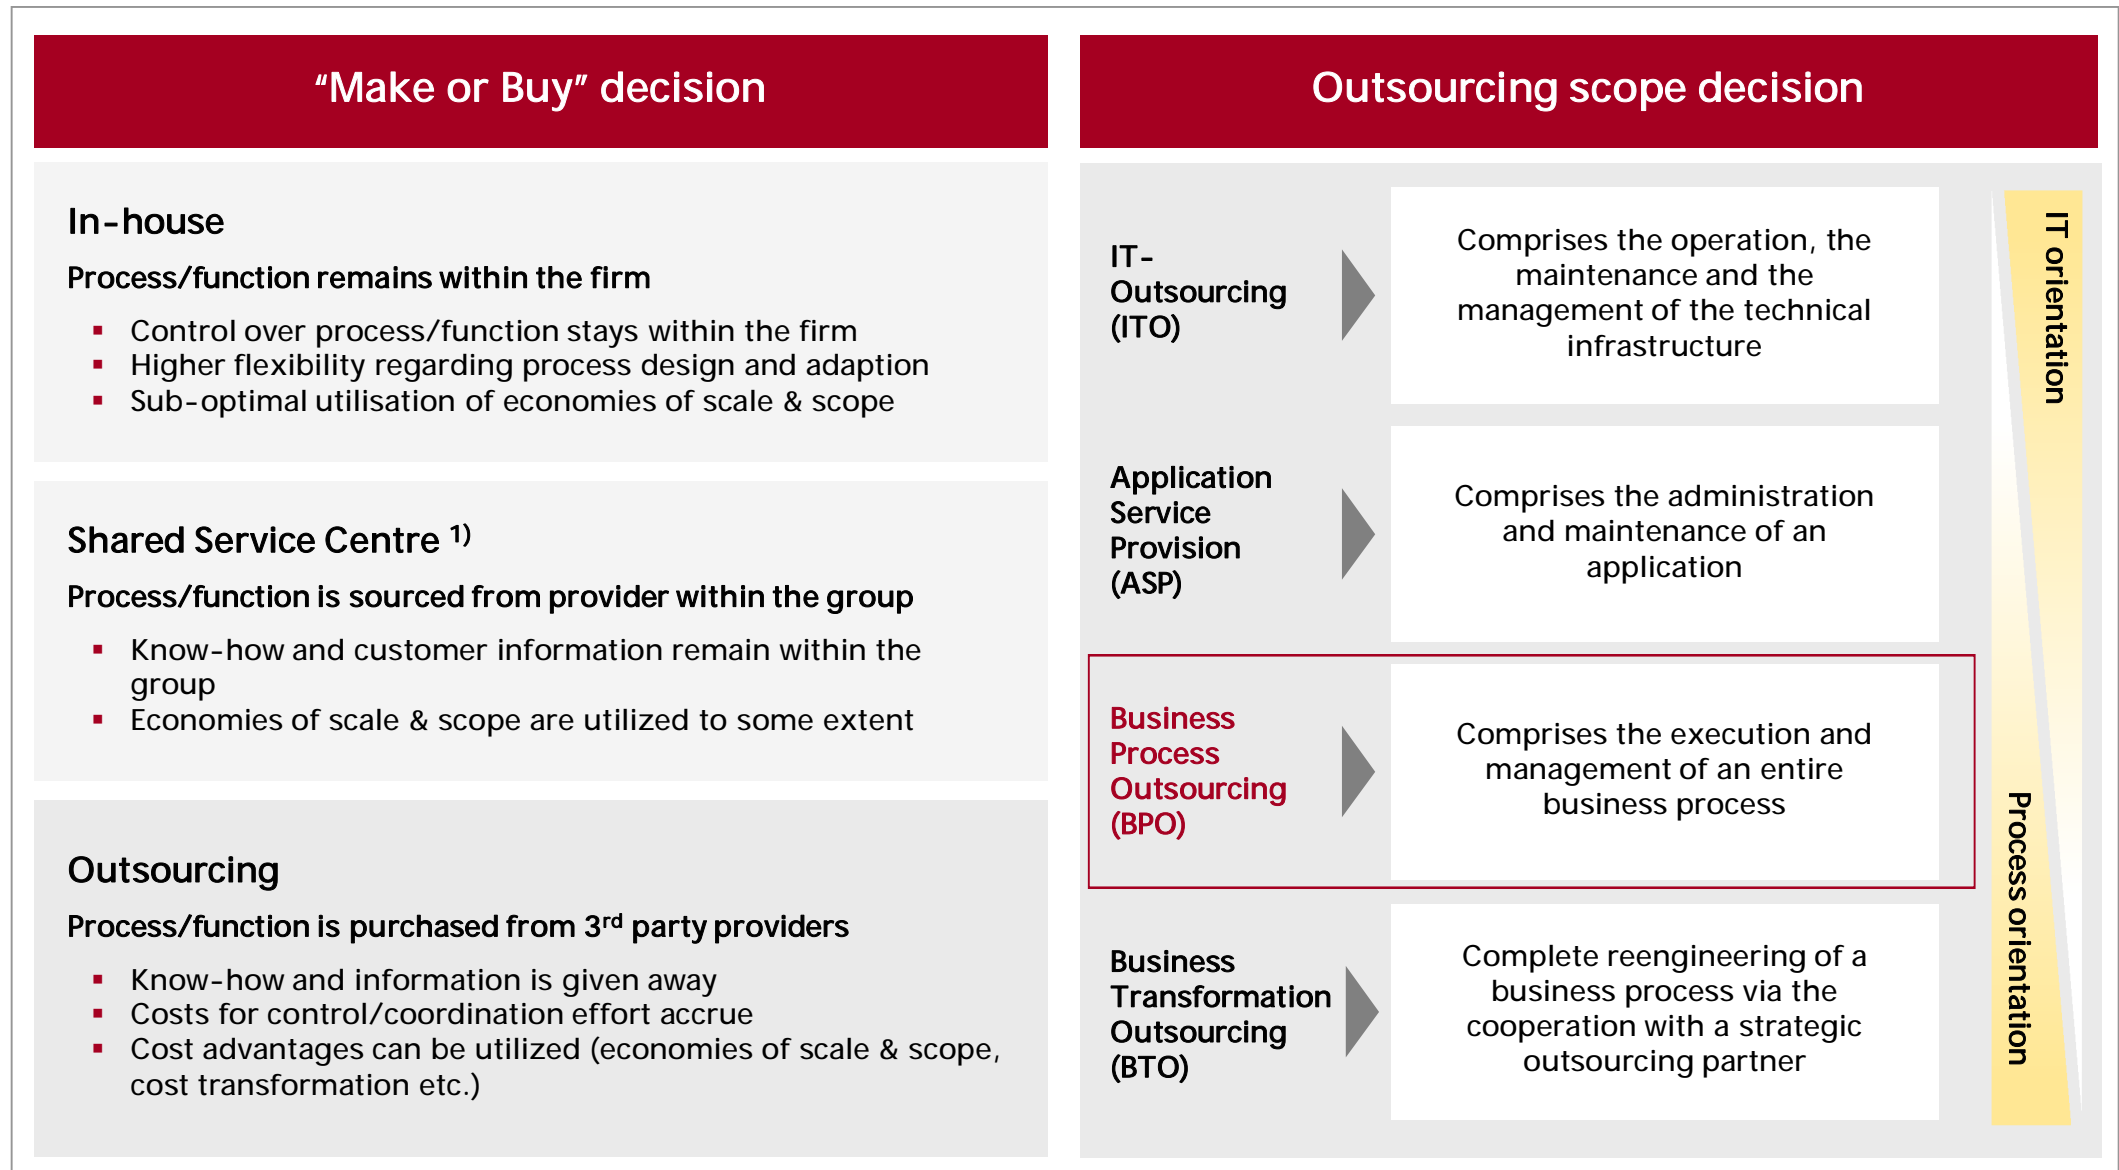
“Make or Buy” decision

In-house

Process/function remains within the firm

- Control over process/function stays within the firm
- Higher flexibility regarding process design and adaption
- Sub-optimal utilisation of economies of scale & scope

Shared Service Centre $^{1)}$

Process/function is sourced from provider within the group

- Know-how and customer information remain within the group
- Economies of scale & scope are utilized to some extent

Outsourcing

Process/function is purchased from 3$^{rd}$ party providers

- Know-how and information is given away
- Costs for control/coordination effort accrue
- Cost advantages can be utilized (economies of scale & scope, cost transformation etc.)

Outsourcing scope decision

IT-Outsourcing (ITO)

Comprises the operation, the maintenance and the management of the technical infrastructure

Application Service Provision (ASP)

Comprises the administration and maintenance of an application

Business Process Outsourcing (BPO)

Comprises the execution and management of an entire business process

Business Transformation Outsourcing (BTO)

Complete reengineering of a business process via the cooperation with a strategic outsourcing partner

IT orientation

Process orientation